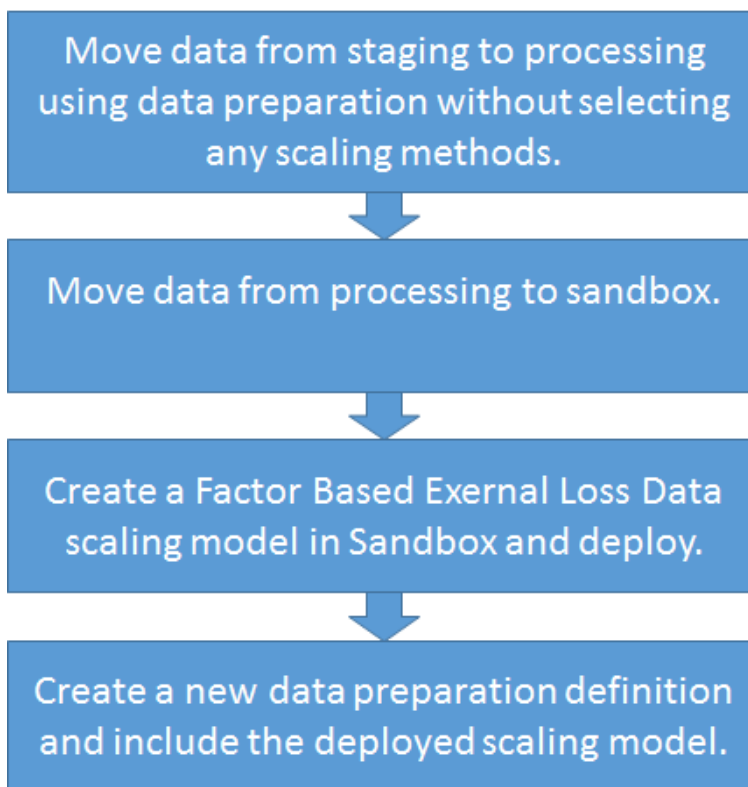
Move data from staging to processing using data preparation without selecting any scaling methods.

Move data from processing to sandbox.

Create a Factor Based Exernal Loss Data scaling model in Sandbox and deploy.

Create a new data preparation definition and include the deployed scaling model.